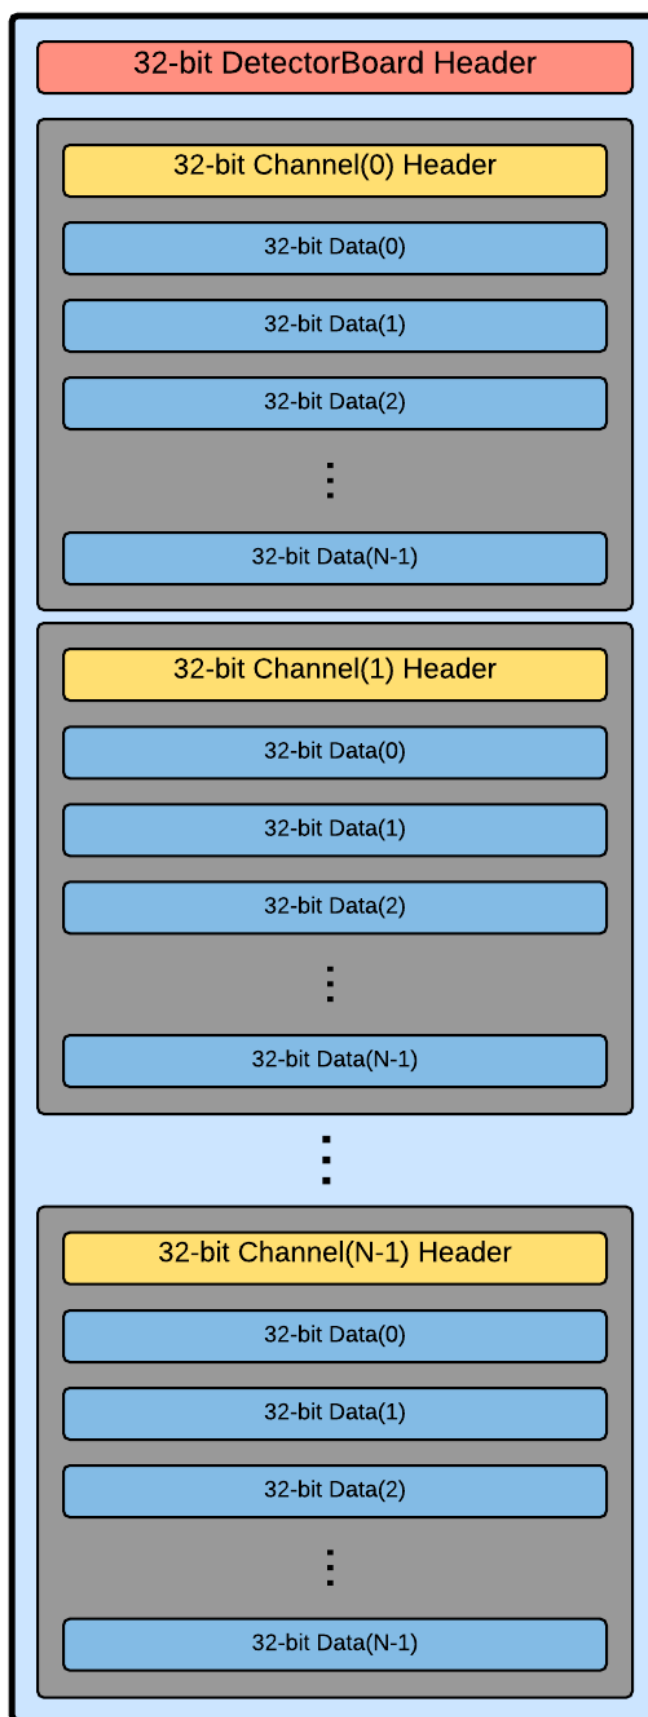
32-bit DetectorBoard Header

32-bit Channel(0) Header

32-bit Data(0)

32-bit Data(1)

32-bit Data(2)

⋮

32-bit Data(N-1)

32-bit Channel(1) Header

32-bit Data(0)

32-bit Data(1)

32-bit Data(2)

⋮

32-bit Data(N-1)

⋮

32-bit Channel(N-1) Header

32-bit Data(0)

32-bit Data(1)

32-bit Data(2)

⋮

32-bit Data(N-1)